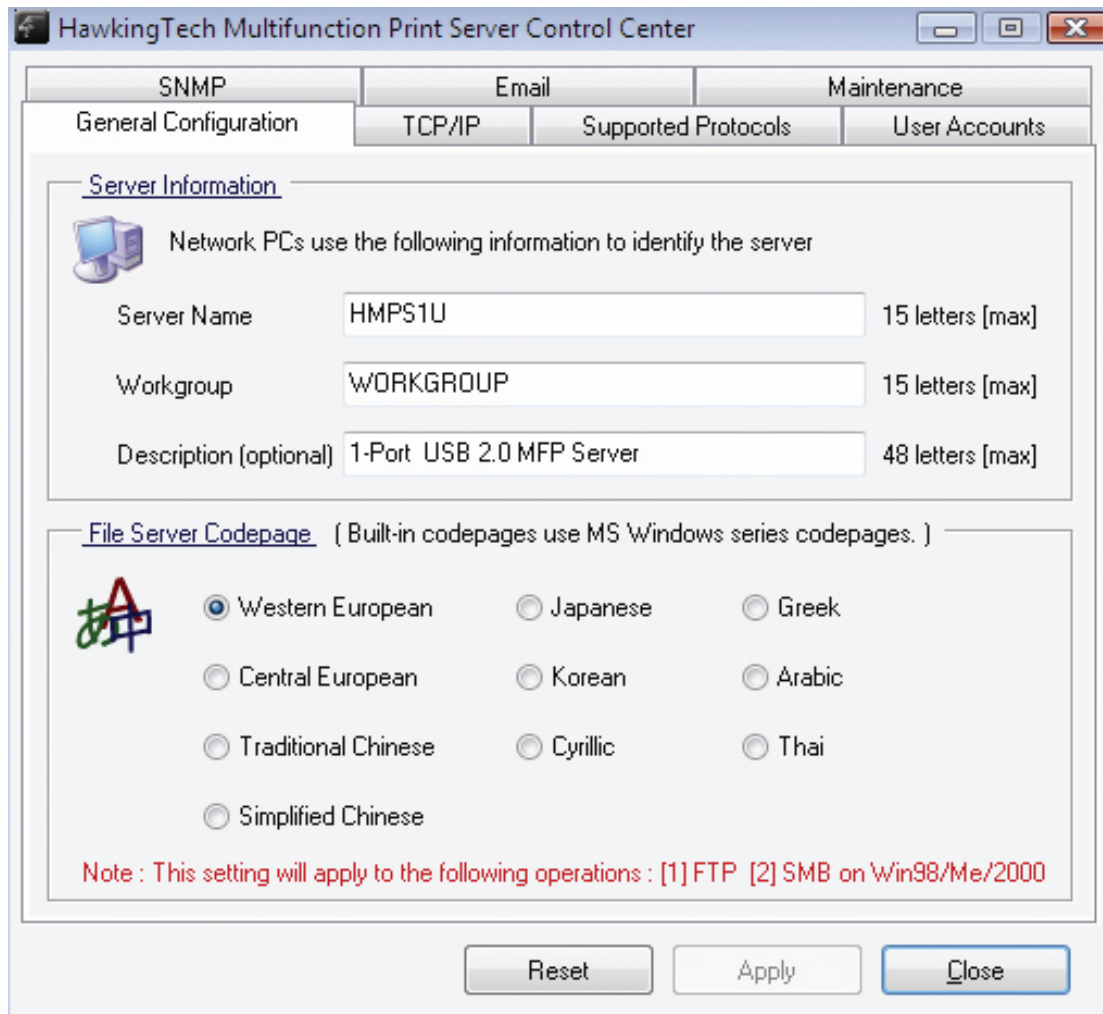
HawkingTech Multifunction Print Server Control Center

SNMP | Email | Maintenance
General Configuration | TCP/IP | Supported Protocols | User Accounts

Server Information

Network PCs use the following information to identify the server

Server Name HMPS1U 15 letters [max]

Workgroup WORKGROUP 15 letters [max]

Description (optional) 1-Port USB 2.0 MFP Server 48 letters [max]

File Server Codepage ( Built-in codepages use MS Windows series codepages. )

Western European
Japanese
Greek
Central European
Korean
Arabic
Traditional Chinese
Cyrillic
Thai
Simplified Chinese

Note : This setting will apply to the following operations : [1] FTP [2] SMB on Win98/Me/2000

Reset Apply Close